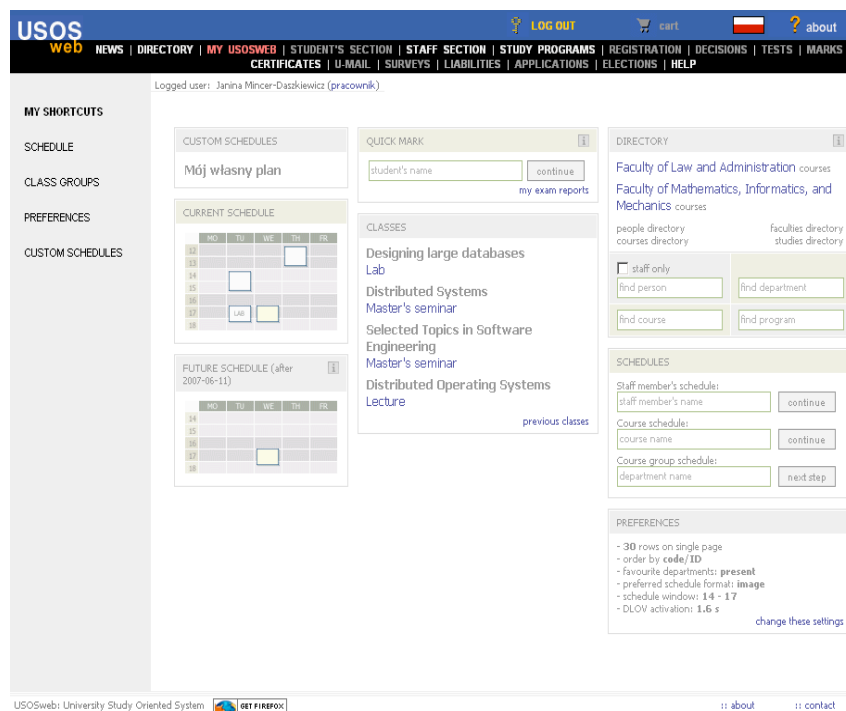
USOS web

LOG OUT cart about

NEWS | DIRECTORY | MY USOSWEB | STUDENT'S SECTION | STAFF SECTION | STUDY PROGRAMS | REGISTRATION | DECISIONS | TESTS | MARKS | CERTIFICATES | U-MAIL | SURVEYS | LIABILITIES | APPLICATIONS | ELECTIONS | HELP

Logged user: Janina Mincer-Daszkiewicz (pracownik)

MY SHORTCUTS

SCHEDULE

CLASS GROUPS

PREFERENCES

CUSTOM SCHEDULES

CUSTOM SCHEDULES

Mój własny plan

CURRENT SCHEDULE

MO TU WE TH FR
12
13
14
15
16
17 LAB
18

FUTURE SCHEDULE (after 2007-06-11)

MO TU WE TH FR
14
15
16
17
18

QUICK MARK

student's name continue

my exam reports

CLASSES

Designing large databases
Lab

Distributed Systems
Master's seminar

Selected Topics in Software Engineering
Master's seminar

Distributed Operating Systems
Lecture

previous classes

DIRECTORY

Faculty of Law and Administration courses

Faculty of Mathematics, Informatics, and Mechanics courses

people directory faculties directory
courses directory studies directory

staff only

find person find department

find course find program

SCHEDULES

Staff member's schedule:
staff member's name continue

Course schedule:
course name continue

Course group schedule:
department name next step

PREFERENCES

- 30 rows on single page
- order by code/ID
- favourite departments: present
- preferred schedule format: image
- schedule window: 14 - 17
- DLOV activation: 1.6 s

change these settings

USOSweb: University Study Oriented System GET FIREFOX :: about :: contact